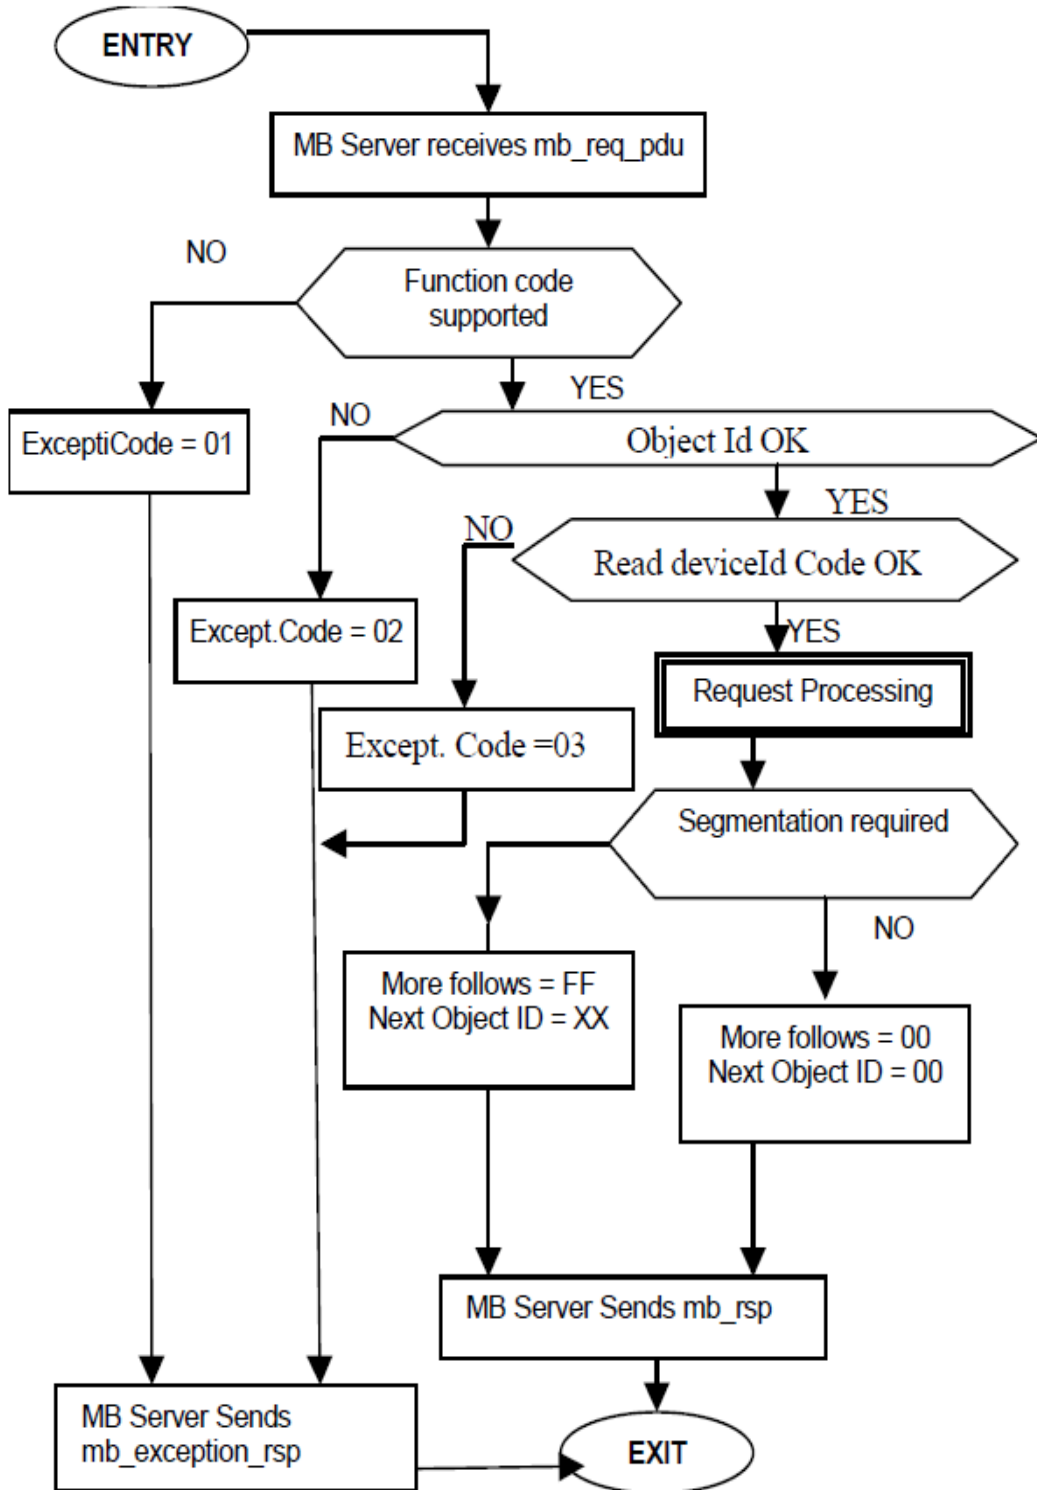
ENTRY

MB Server receives mb_req_pdu

NO

Function code supported

YES

ExceptiCode = 01

NO

Object Id OK

YES

NO

Read deviceId Code OK

Except.Code = 02

YES

Request Processing

Except. Code =03

Segmentation required

NO

More follows = FF
Next Object ID = XX

More follows = 00
Next Object ID = 00

MB Server Sends mb_rsp

MB Server Sends
mb_exception_rsp

EXIT